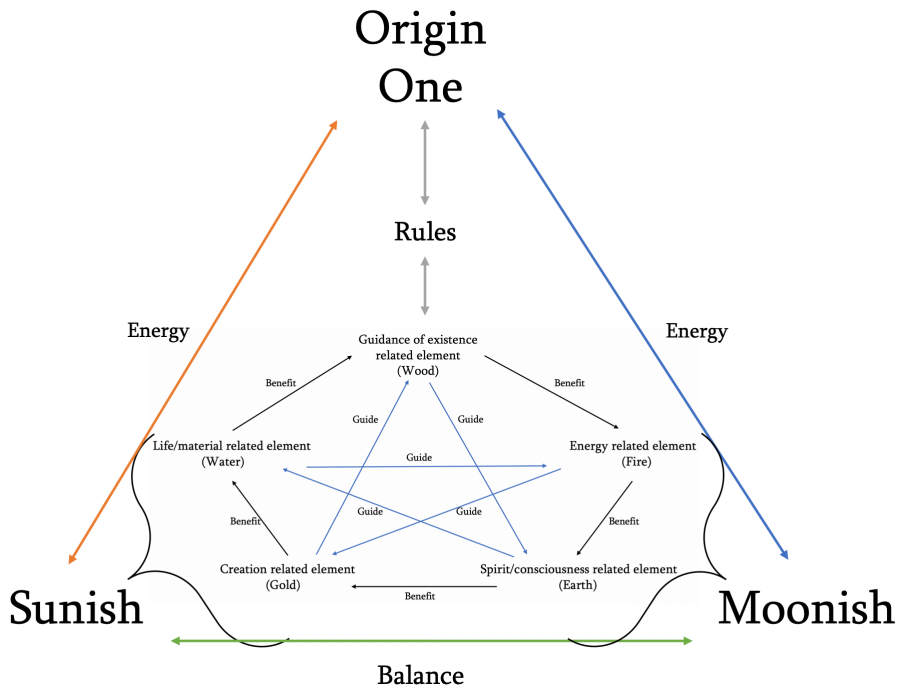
Origin
One

Rules

Energy

Energy

Guidance of existence related element (Wood)

Benefit

Benefit

Guide

Guide

Life/material related element (Water)

Guide

Energy related element (Fire)

Benefit

Guide

Guide

Benefit

Creation related element (Gold)

Spirit/consciousness related element (Earth)

Benefit

Sunish

Moonish

Balance